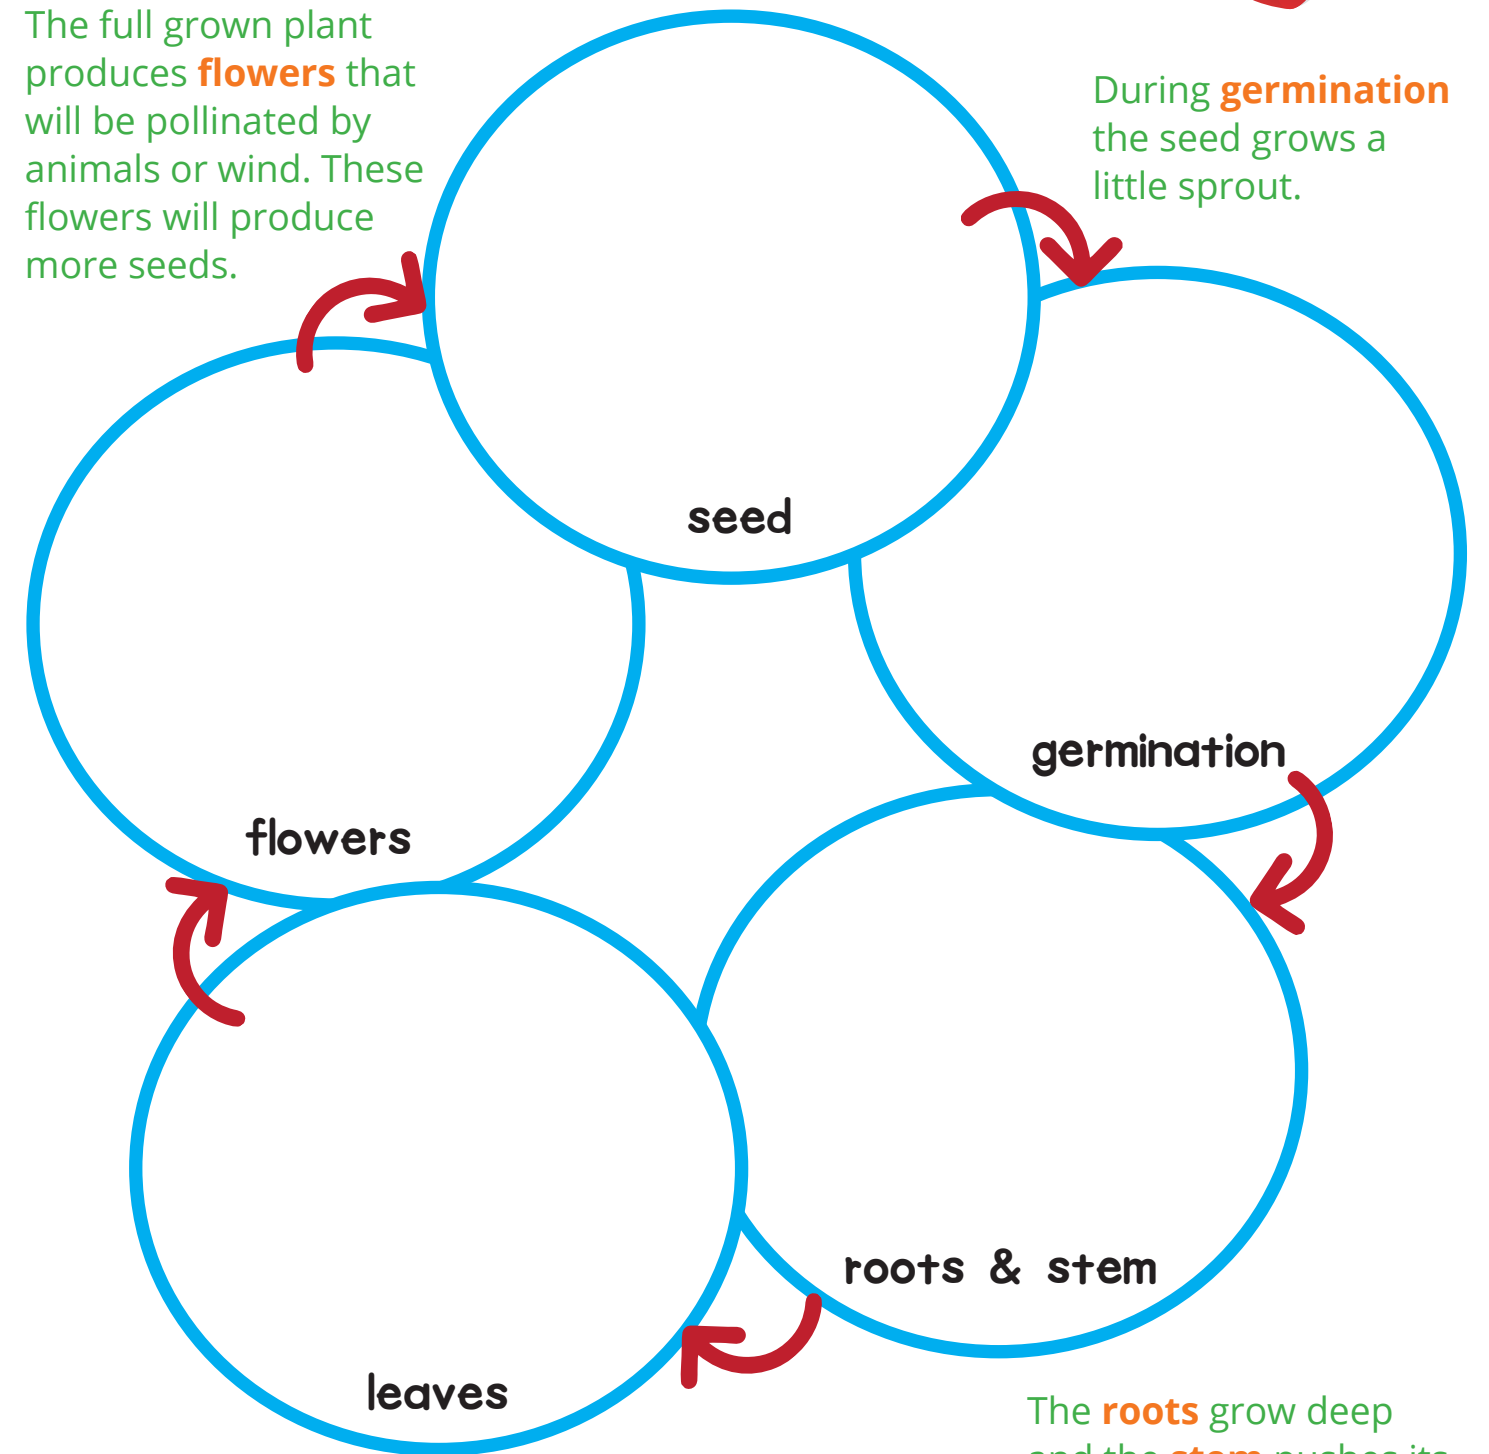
The full grown plant produces flowers that will be pollinated by animals or wind. These flowers will produce more seeds.

During germination the seed grows a little sprout.

seed

germination

flowers

roots & stem

leaves

The roots grow deep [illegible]